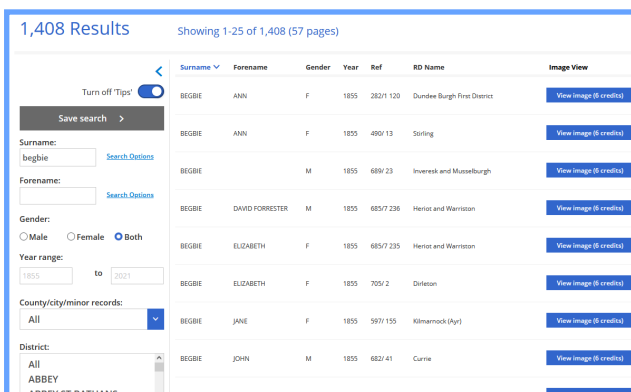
1,408 Results

Showing 1-25 of 1,408 (57 pages)

Turn off 'Tips'

Save search

Surname:
begbie
Search Options

Forename:
Search Options

Gender:
Male Female Both

Year range:
1855 to 2021

County/city/minor records:
All

District:
All
ABBEY
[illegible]

| Surname | Forename | Gender | Year | Ref | RD Name | Image View |
|---|---|---|---|---|---|---|
| BEGBIE | ANN | F | 1855 | 282/1 120 | Dundee Burgh First District | View image (6 credits) |
| BEGBIE | ANN | F | 1855 | 490/ 13 | Stirling | View image (6 credits) |
| BEGBIE | | M | 1855 | 689/ 23 | Inveresk and Musselburgh | View image (6 credits) |
| BEGBIE | DAVID FORRESTER | M | 1855 | 685/7 236 | Heriot and Warriston | View image (6 credits) |
| BEGBIE | ELIZABETH | F | 1855 | 685/7 235 | Heriot and Warriston | View image (6 credits) |
| BEGBIE | ELIZABETH | F | 1855 | 705/ 2 | Dirleton | View image (6 credits) |
| BEGBIE | JANE | F | 1855 | 597/ 155 | Kilmarnock (Ayr) | View image (6 credits) |
| BEGBIE | JOHN | M | 1855 | 682/ 41 | Currie | View image (6 credits) |